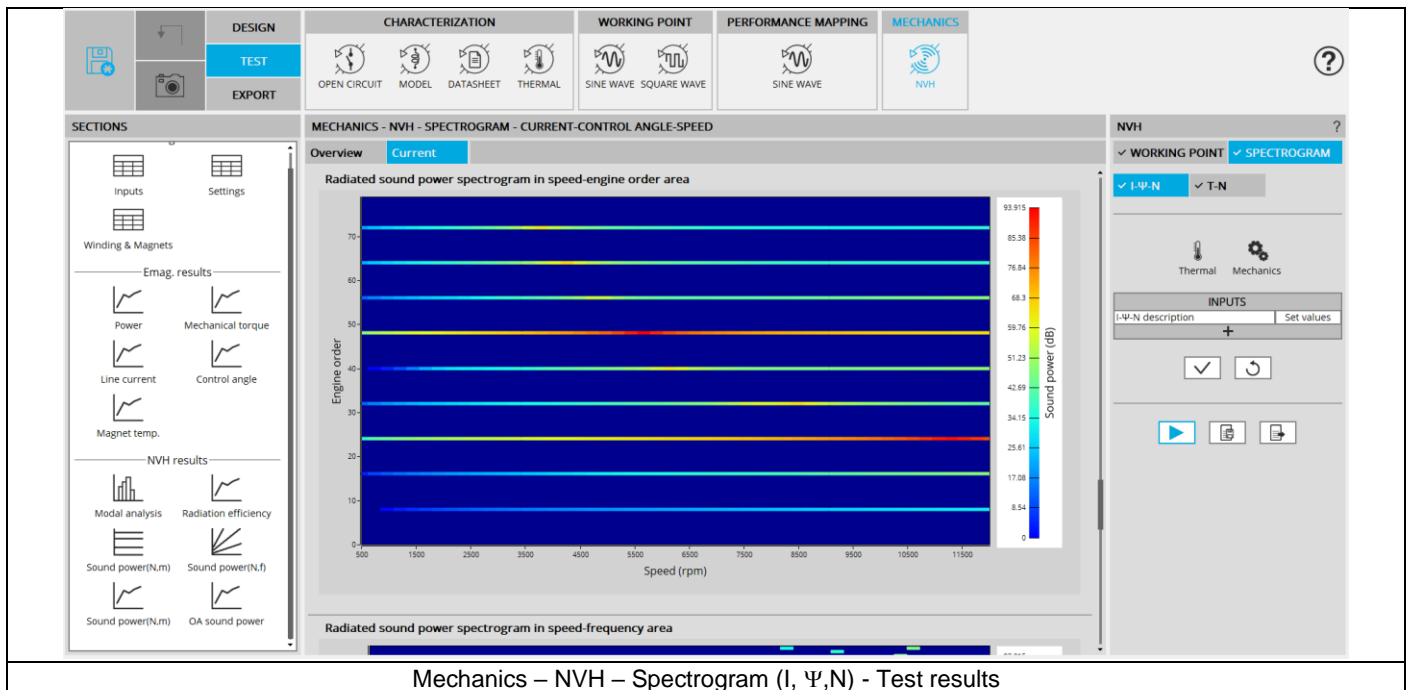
DESIGN
TEST
EXPORT

CHARACTERIZATION
OPEN CIRCUIT MODEL DATASHEET THERMAL

WORKING POINT
SINE WAVE SQUARE WAVE

PERFORMANCE MAPPING
SINE WAVE

MECHANICS
NVH

?

SECTIONS

Inputs Settings
Winding & Magnets
Emag. results
Power Mechanical torque
Line current Control angle
Magnet temp.
NVH results
Modal analysis Radiation efficiency
Sound power(N,m) Sound power(N,f)
Sound power(N,m) OA sound power

MECHANICS - NVH - SPECTROGRAM - CURRENT-CONTROL ANGLE-SPEED

Overview Current

Radiated sound power spectrogram in speed-engine order area

Engine order
0 10 20 30 40 50 60 70
Speed (rpm)
500 1500 2500 3500 4500 5500 6500 7500 8500 9500 10500 11500
Sound power (dB)
93.915
85.38
76.84
68.3
59.76
51.23
42.69
34.15
25.61
17.08
8.54
0

Radiated sound power spectrogram in speed-frequency area

NVH ?
✓ WORKING POINT ✓ SPECTROGRAM
✓ I-Ψ-N ✓ T-N
Thermal Mechanics
INPUTS
I-Ψ-N description Set values
+

Mechanics – NVH – Spectrogram (I, Ψ,N) - Test results